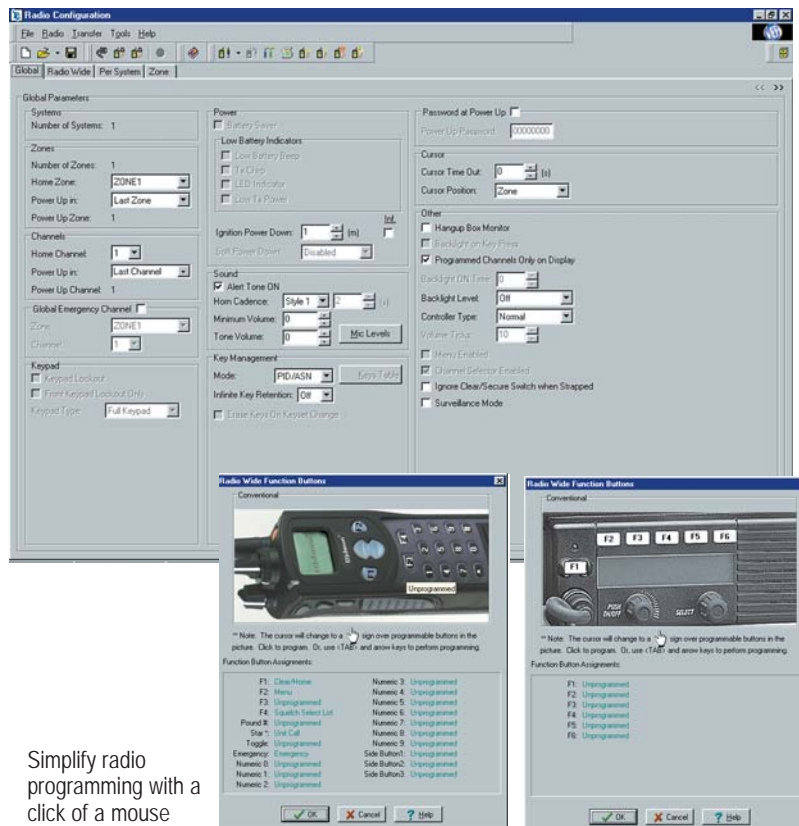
Radio Configuration

File Radio Transfer Tools Help

Global | Radio Wide | Per System | Zone

<< >>

Global Parameters

Systems
Number of Systems: 1

Zones
Number of Zones: 1
Home Zone: ZONE1
Power Up in: Last Zone
Power Up Zone: 1

Channels
Home Channel: 1
Power Up in: Last Channel
Power Up Channel: 1

Global Emergency Channel
Zone: ZONE1
Channel: 1

Keypad
Keypad Lockout
Front Keypad Lockout Only
Keypad Type: Full Keypad

Power
Battery Saver
Low Battery Indicators
Low Battery Beep
Tx Chirp
LED Indicator
Low Tx Power
Ignition Power Down: 1 [m]
Inf.
Soft Power Down: Disabled

Sound
Alert Tone ON
Horn Cadence: Style 1 2 [s]
Minimum Volume: 0
Tone Volume: 0
Mic Levels

Key Management
Mode: PID/ASN
Keys Table
Infinite Key Retention: Off
Erase Keys On Keyset Change

Password at Power Up
Power Up Password: 00000000

Cursor
Cursor Time Out: 0 [s]
Cursor Position: Zone

Other
Hangup Box Monitor
Backlight on Key Press
Programmed Channels Only on Display
Backlight ON Time: 0
Backlight Level: Off
Controller Type: Normal
Volume Timer: 10
Menu Enabled
Channel Selector Enabled
Ignore Clear/Secure Switch when Strapped
Surveillance Mode

Radio Wide Function Buttons
Conventional
Unprogrammed
** Note: The cursor will change to a sign over programmable buttons in the picture. Click to program. Or, use <TAB> and arrow keys to perform programming.
Function Button Assignments:

F1: Clear/Home
F2: Menu
F3: Unprogrammed
F4: Squelch Select List
Pound #: Unprogrammed
Star *: Unit Call
Toggle: Unprogrammed
Emergency: Emergency
Numeric 0: Unprogrammed
Numeric 1: Unprogrammed
Numeric 2: Unprogrammed
Numeric 3: Unprogrammed
Numeric 4: Unprogrammed
Numeric 5: Unprogrammed
Numeric 6: Unprogrammed
Numeric 7: Unprogrammed
Numeric 8: Unprogrammed
Numeric 9: Unprogrammed
Side Button1: Unprogrammed
Side Button2: Unprogrammed
Side Button3: Unprogrammed

OK Cancel Help

Radio Wide Function Buttons
Conventional
F1 F2 F3 F4 F5 F6
PUSH ON/OFF SELECT
** Note: The cursor will change to a sign over programmable buttons in the picture. Click to program. Or, use <TAB> and arrow keys to perform programming.
Function Button Assignments:
F1: Unprogrammed
F2: Unprogrammed
F3: Unprogrammed
F4: Unprogrammed
F5: Unprogrammed
F6: Unprogrammed

OK Cancel Help

Simplify radio programming with a click of a mouse